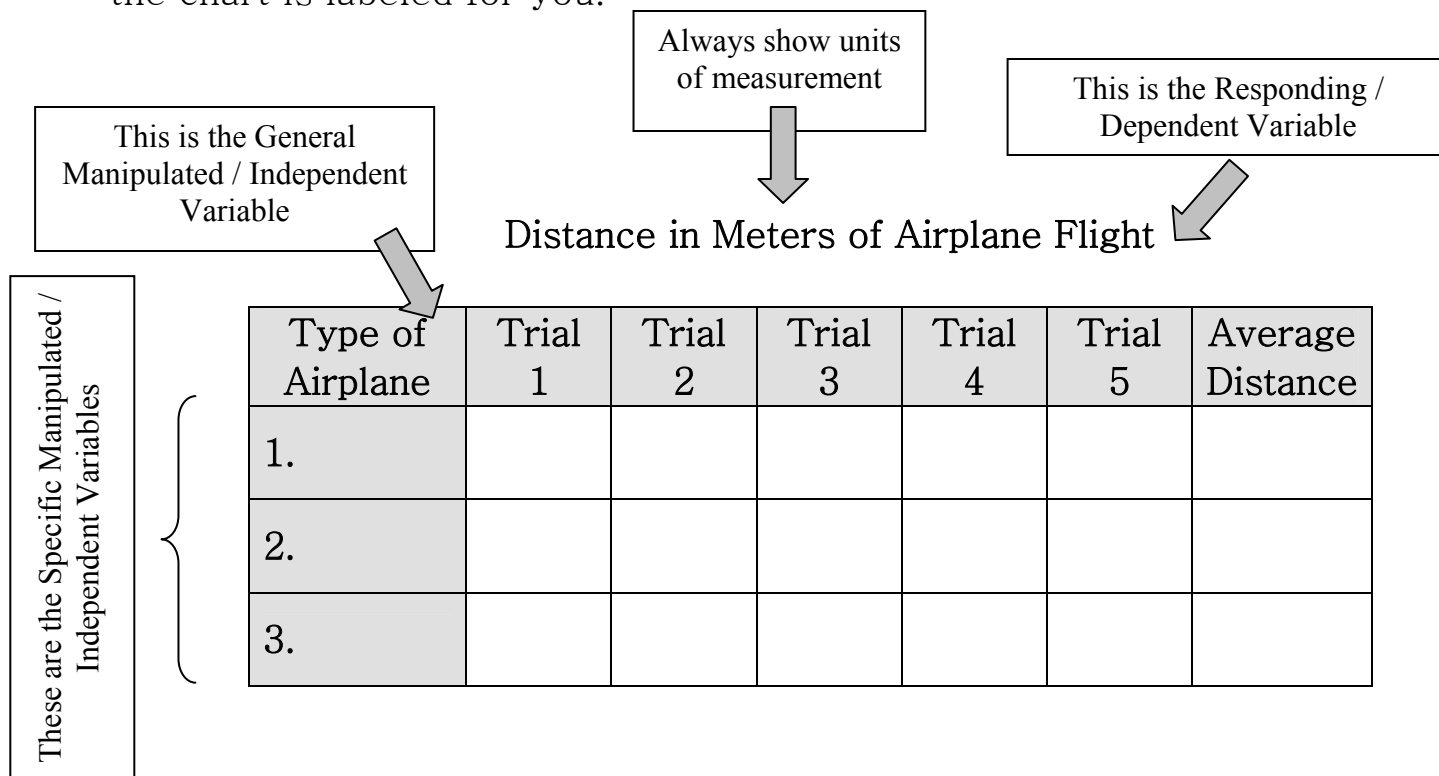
the chart is labeled for you.

Always show units of measurement

This is the Responding / Dependent Variable

This is the General Manipulated / Independent Variable

Distance in Meters of Airplane Flight

These are the Specific Manipulated / Independent Variables

| Type of Airplane | Trial 1 | Trial 2 | Trial 3 | Trial 4 | Trial 5 | Average Distance |
|---|---|---|---|---|---|---|
| 1. | | | | | | |
| 2. | | | | | | |
| 3. | | | | | | |